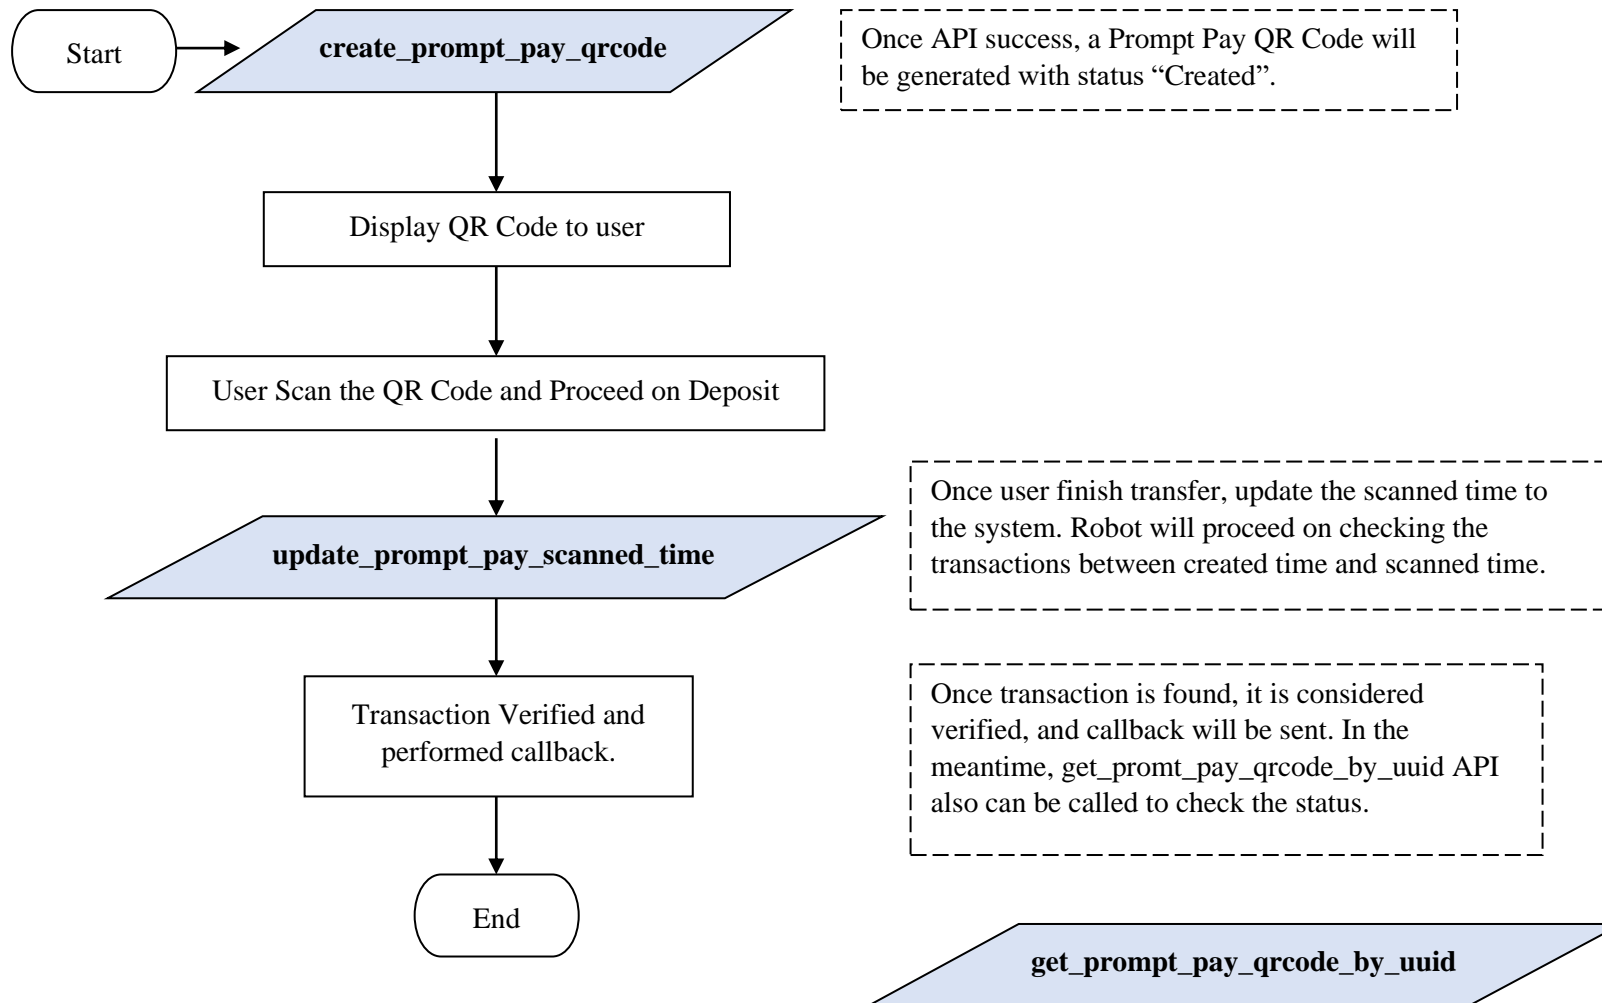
Start

create_prompt_pay_qrcode

Once API success, a Prompt Pay QR Code will be generated with status “Created”.

Display QR Code to user

User Scan the QR Code and Proceed on Deposit

update_prompt_pay_scanned_time

Once user finish transfer, update the scanned time to the system. Robot will proceed on checking the transactions between created time and scanned time.

Transaction Verified and performed callback.

Once transaction is found, it is considered verified, and callback will be sent. In the meantime, get_promt_pay_qrcode_by_uuid API also can be called to check the status.

End

get_prompt_pay_qrcode_by_uuid